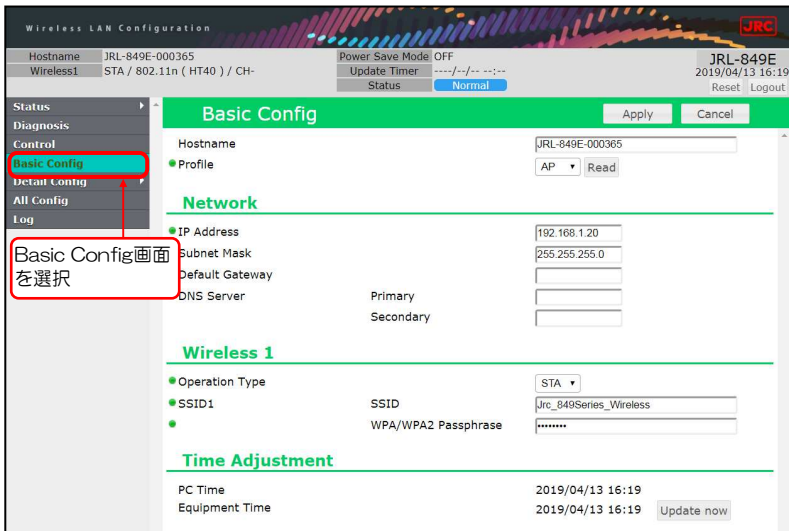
Wireless LAN Configuration

JRC

Hostname JRL-849E-000365
Wireless1 STA / 802.11n ( HT40 ) / CH-

Power Save Mode OFF
Update Timer ----/--/-- --:--
Status Normal

JRL-849E
2019/04/13 16:19
Reset Logout

Status
Diagnosis
Control
Basic Config
Detail Config
All Config
Log

Basic Config画面を選択

Basic Config

Apply Cancel

Hostname JRL-849E-000365
Profile AP Read

Network

IP Address 192.168.1.20
Subnet Mask 255.255.255.0
Default Gateway
DNS Server Primary
Secondary

Wireless 1

Operation Type STA
SSID1 SSID Jrc_849Series_Wireless
WPA/WPA2 Passphrase ••••••••

Time Adjustment

PC Time 2019/04/13 16:19
Equipment Time 2019/04/13 16:19 Update now